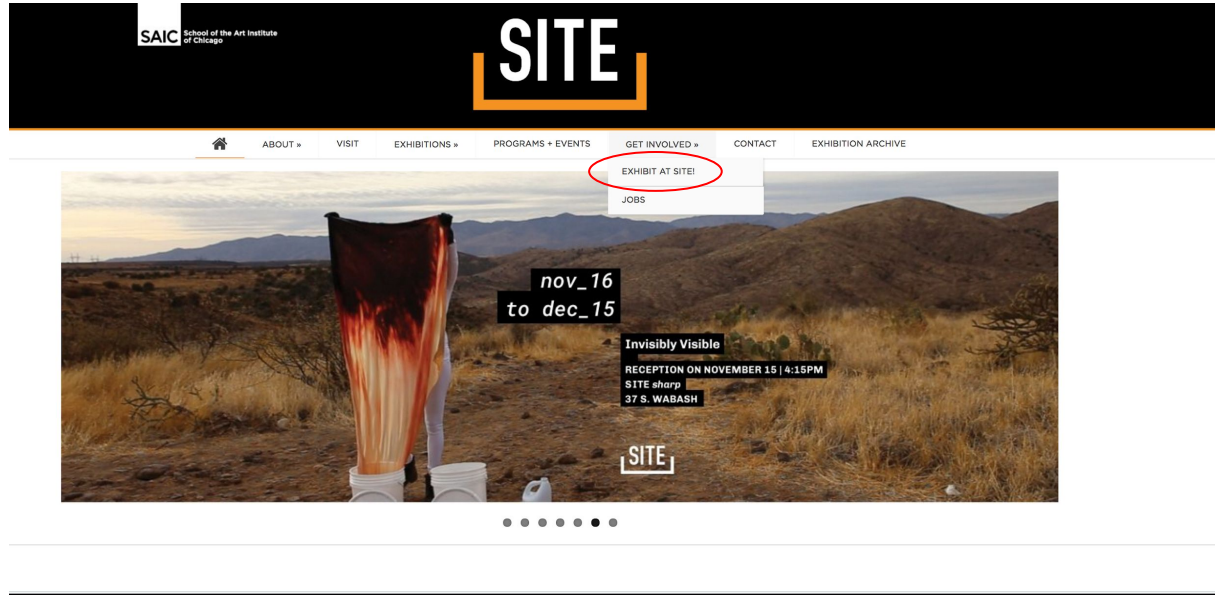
SAIC School of the Art Institute of Chicago

SITE

ABOUT » VISIT EXHIBITIONS » PROGRAMS + EVENTS GET INVOLVED » CONTACT EXHIBITION ARCHIVE

EXHIBIT AT SITE!

JOBS

nov_16
to dec_15

Invisibly Visible

RECEPTION ON NOVEMBER 15 | 4:15PM
SITE *sharp*
37 S. WABASH

SITE